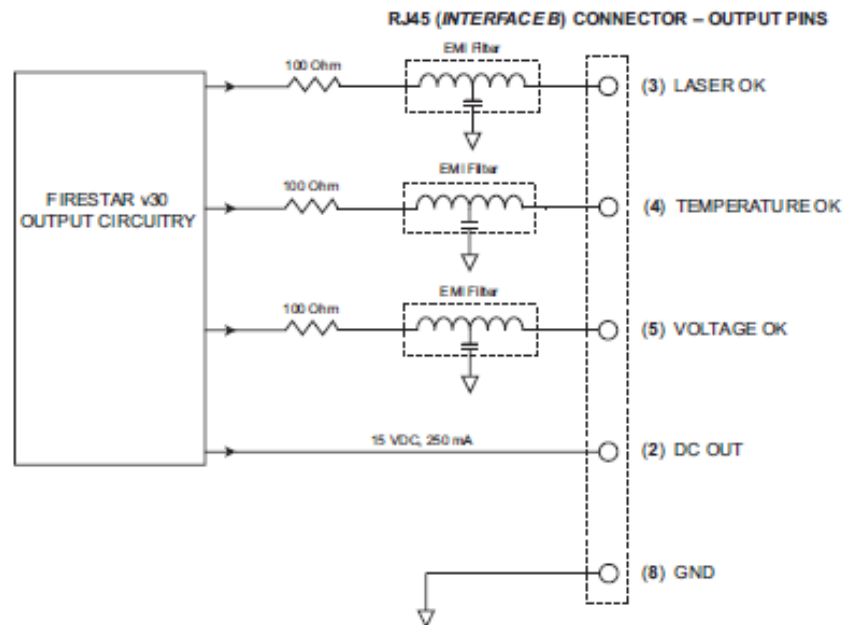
RJ45 (*INTERFACE B*) CONNECTOR – OUTPUT PINS

FIRESTAR v30 OUTPUT CIRCUITRY

100 Ohm

EMI Filter

(3) LASER OK

100 Ohm

EMI Filter

(4) TEMPERATURE OK

100 Ohm

EMI Filter

(5) VOLTAGE OK

15 VDC, 250 mA

(2) DC OUT

(8) GND